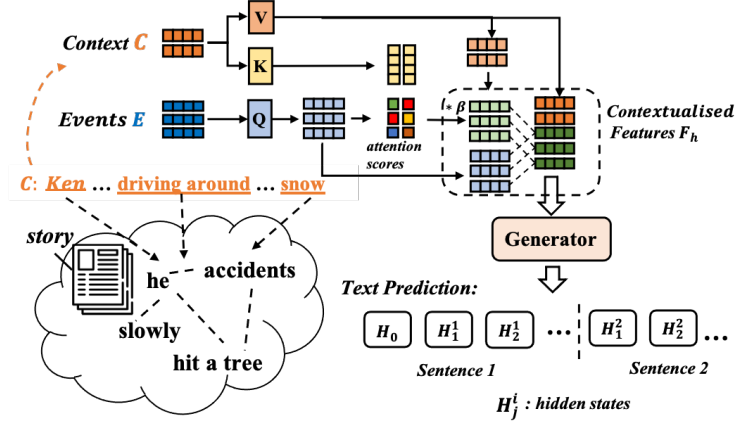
Context $C$

V

K

Events $E$

Q

attention scores

$* \beta$

Contextualised Features $F_h$

$C$: Ken ... driving around ... snow

story

he

accidents

slowly

hit a tree

Generator

Text Prediction:

$H_0$ $H_1^1$ $H_2^1$ ... $H_1^2$ $H_2^2$ ...

Sentence 1

Sentence 2

$H_j^i$ : hidden states